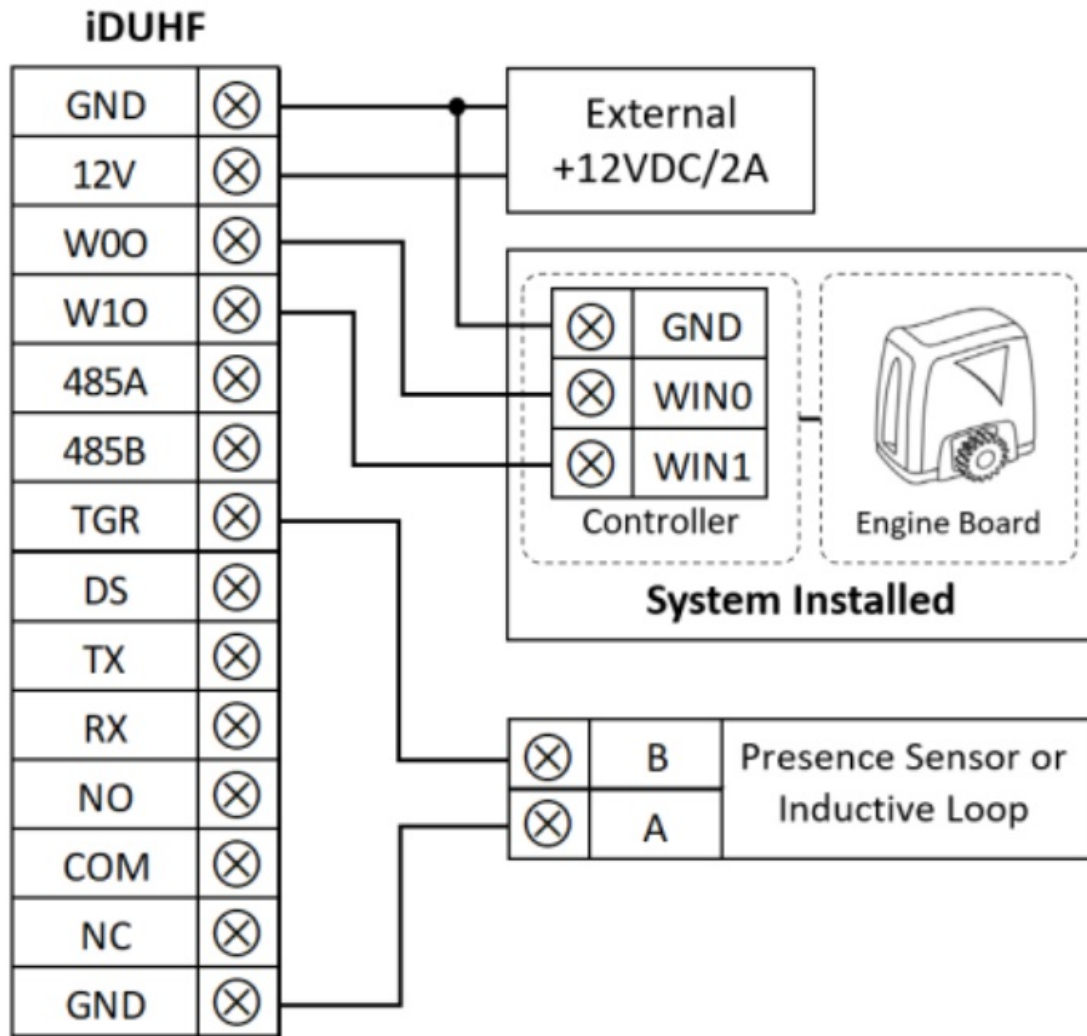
iDUHF

| GND | $\otimes$ |
|---|---|
| 12V | $\otimes$ |
| W0O | $\otimes$ |
| W1O | $\otimes$ |
| 485A | $\otimes$ |
| 485B | $\otimes$ |
| TGR | $\otimes$ |
| DS | $\otimes$ |
| TX | $\otimes$ |
| RX | $\otimes$ |
| NO | $\otimes$ |
| COM | $\otimes$ |
| NC | $\otimes$ |
| GND | $\otimes$ |

External
+12VDC/2A

| $\otimes$ | GND |
|---|---|
| $\otimes$ | WIN0 |
| $\otimes$ | WIN1 |

Controller

Engine Board

System Installed

| $\otimes$ | B | Presence Sensor or Inductive Loop |
|---|---|---|
| $\otimes$ | A | |